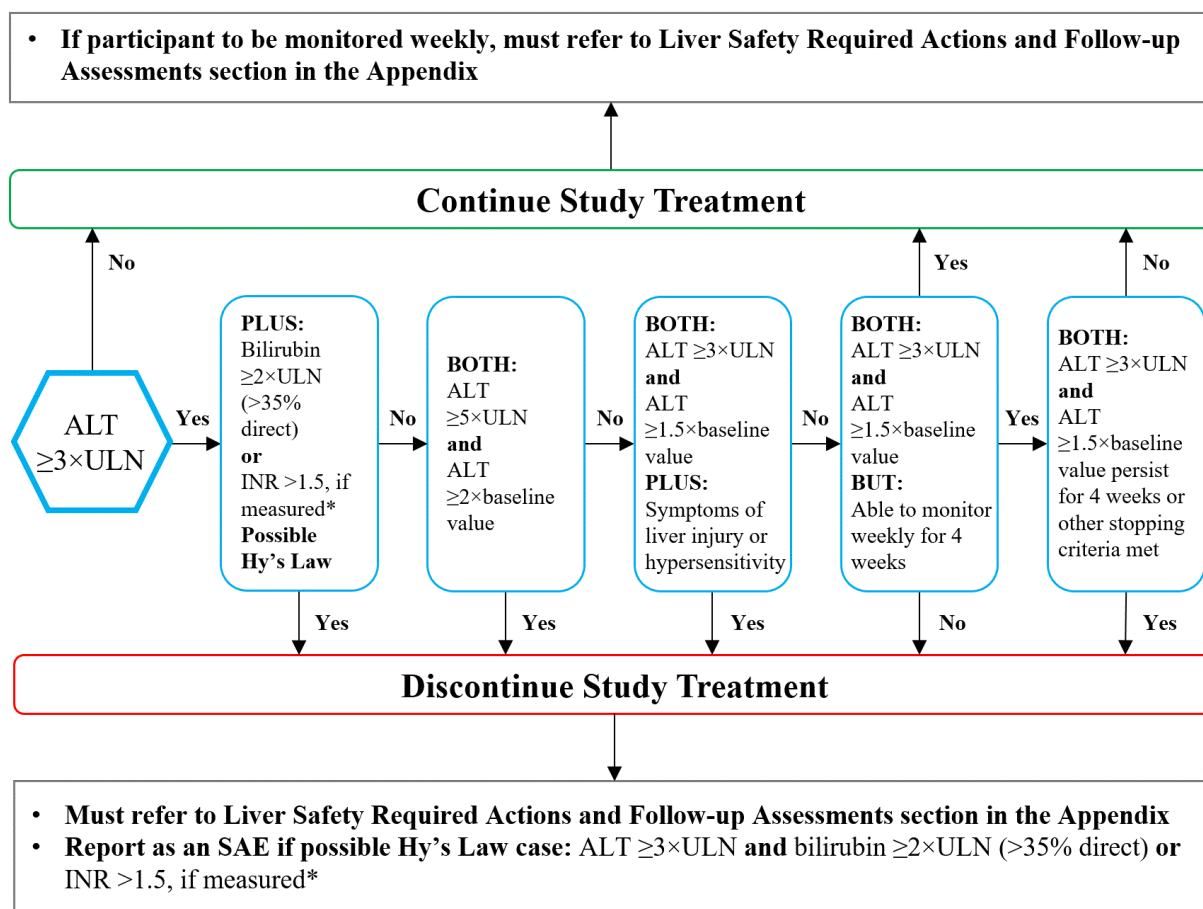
- If participant to be monitored weekly, must refer to Liver Safety Required Actions and Follow-up Assessments section in the Appendix

Continue Study Treatment

No

ALT $\geq$3×ULN

Yes

PLUS: Bilirubin $\geq$2×ULN (>35% direct) or INR >1.5, if measured* Possible Hy's Law

No

BOTH: ALT $\geq$5×ULN and ALT $\geq$2×baseline value

No

BOTH: ALT $\geq$3×ULN and ALT $\geq$1.5×baseline value PLUS: Symptoms of liver injury or hypersensitivity

No

BOTH: ALT $\geq$3×ULN and ALT $\geq$1.5×baseline value BUT: Able to monitor weekly for 4 weeks

Yes

Yes

BOTH: ALT $\geq$3×ULN and ALT $\geq$1.5×baseline value persist for 4 weeks or other stopping criteria met

No

Yes

Yes

Yes

No

Yes

Discontinue Study Treatment

- Must refer to Liver Safety Required Actions and Follow-up Assessments section in the Appendix
- Report as an SAE if possible Hy's Law case: ALT $\geq$3×ULN and bilirubin $\geq$2×ULN (>35% direct) or INR >1.5, if measured*